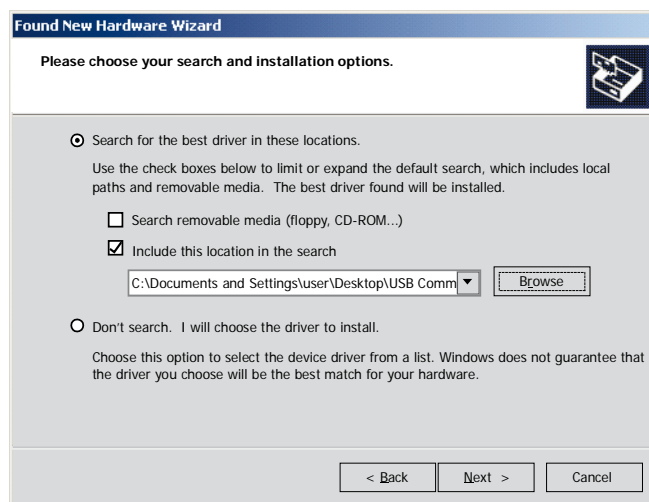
Found New Hardware Wizard

Please choose your search and installation options.

Search for the best driver in these locations.

Use the check boxes below to limit or expand the default search, which includes local paths and removable media. The best driver found will be installed.

Search removable media (floppy, CD-ROM...)

Include this location in the search

C:\Documents and Settings\user\Desktop\USB Comm

Browse

Don't search. I will choose the driver to install.

Choose this option to select the device driver from a list. Windows does not guarantee that the driver you choose will be the best match for your hardware.

< Back

Next >

Cancel